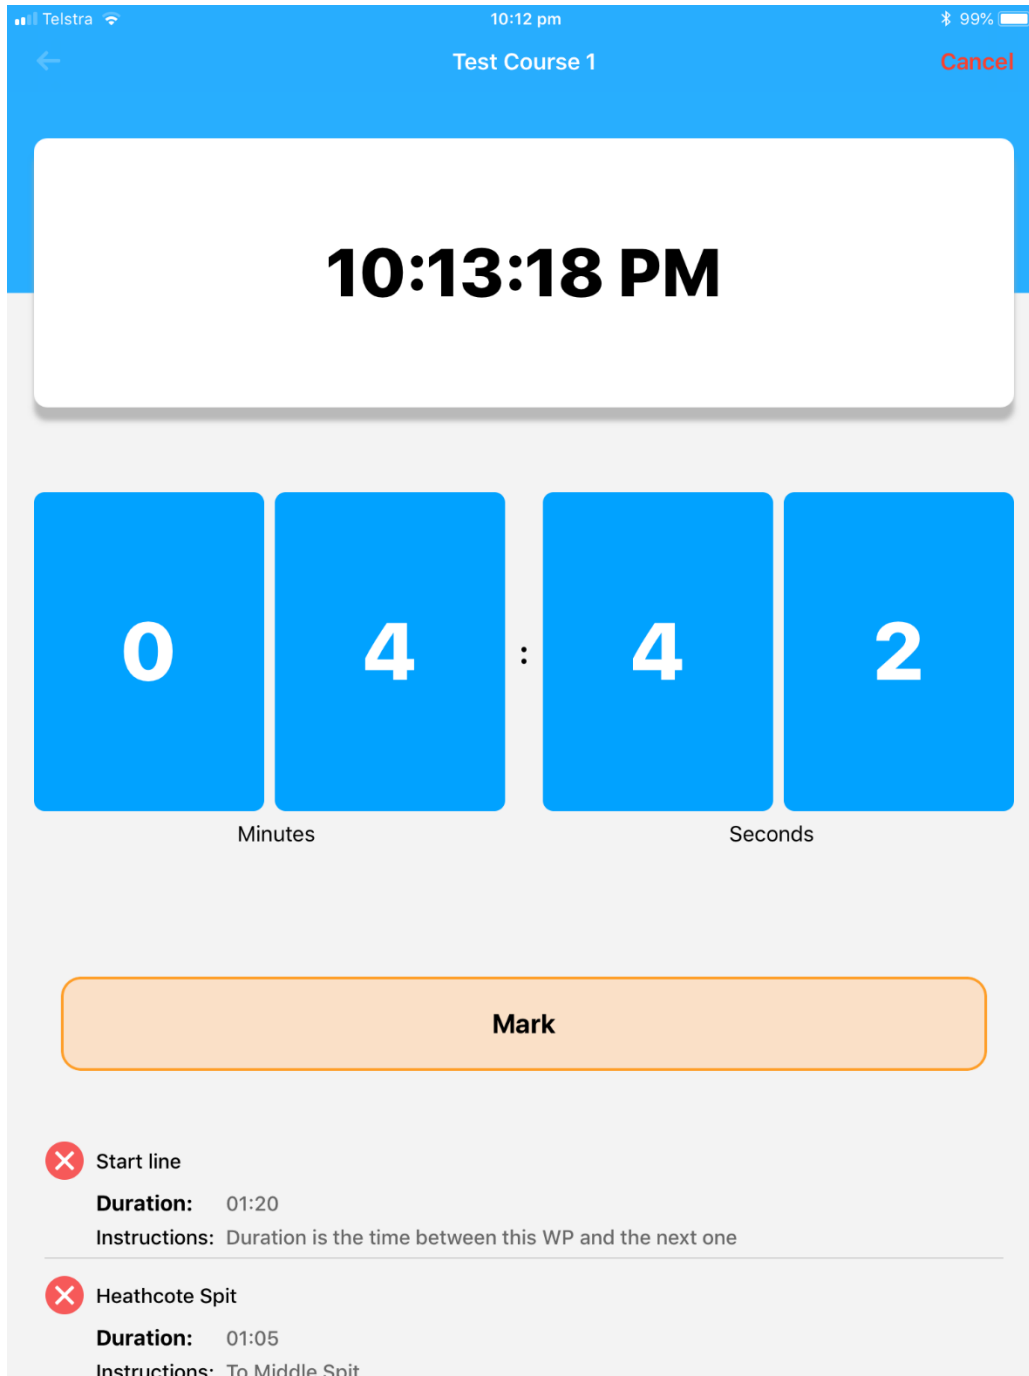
Telstra 10:12 pm 99%

Test Course 1 Cancel

10:13:18 PM

0 4 : 4 2

Minutes Seconds

Mark

Start line

Duration: 01:20

Instructions: Duration is the time between this WP and the next one

Heathcote Spit

Duration: 01:05

Instructions: To Middle Spit